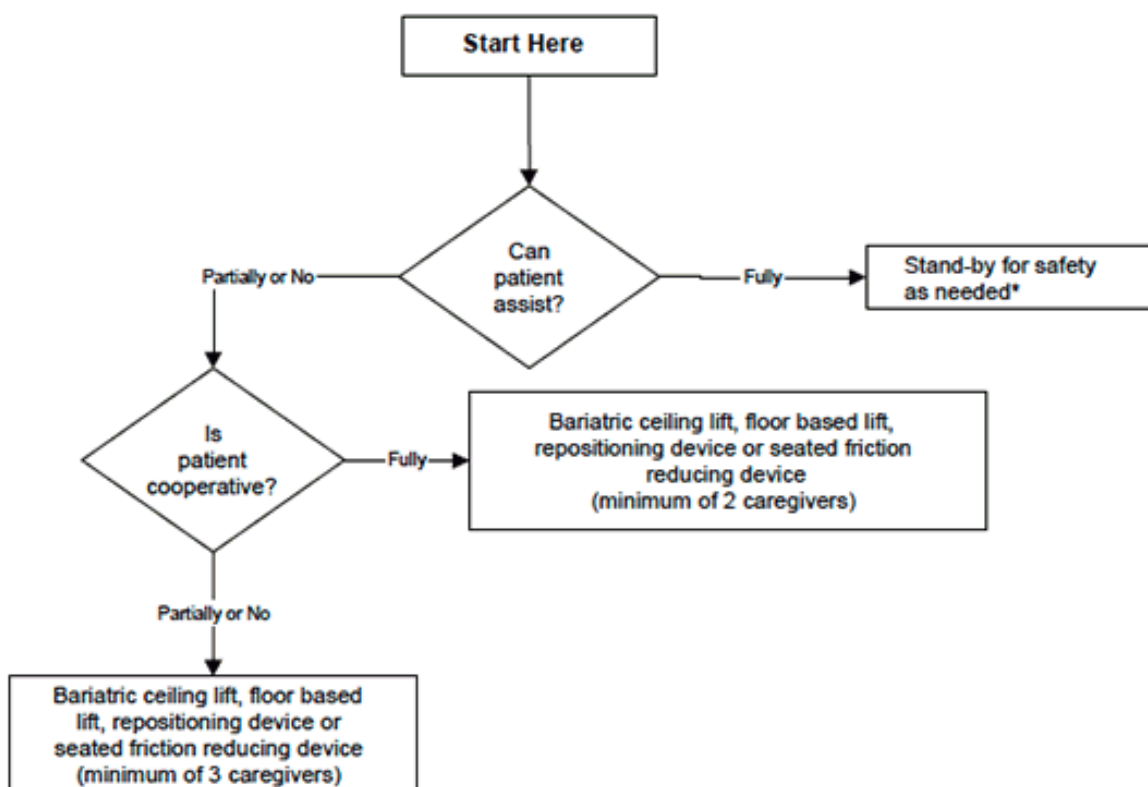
Start Here

Can patient assist?

Partially or No

Fully

Stand-by for safety as needed*

Is patient cooperative?

Fully

Bariatric ceiling lift, floor based lift, repositioning device or seated friction reducing device (minimum of 2 caregivers)

Partially or No

Bariatric ceiling lift, floor based lift, repositioning device or seated friction reducing device (minimum of 3 caregivers)